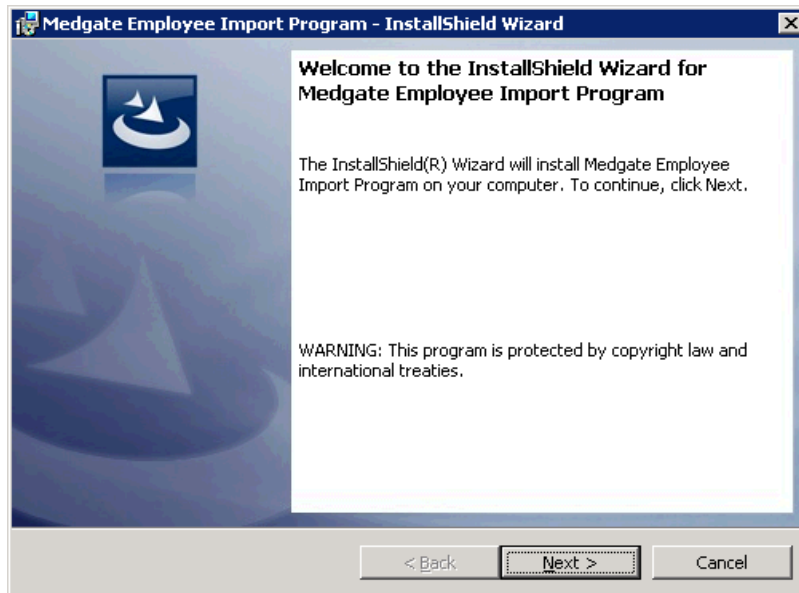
Medgate Employee Import Program - InstallShield Wizard

Welcome to the InstallShield Wizard for Medgate Employee Import Program

The InstallShield(R) Wizard will install Medgate Employee Import Program on your computer. To continue, click Next.

WARNING: This program is protected by copyright law and international treaties.

< Back
Next >
Cancel